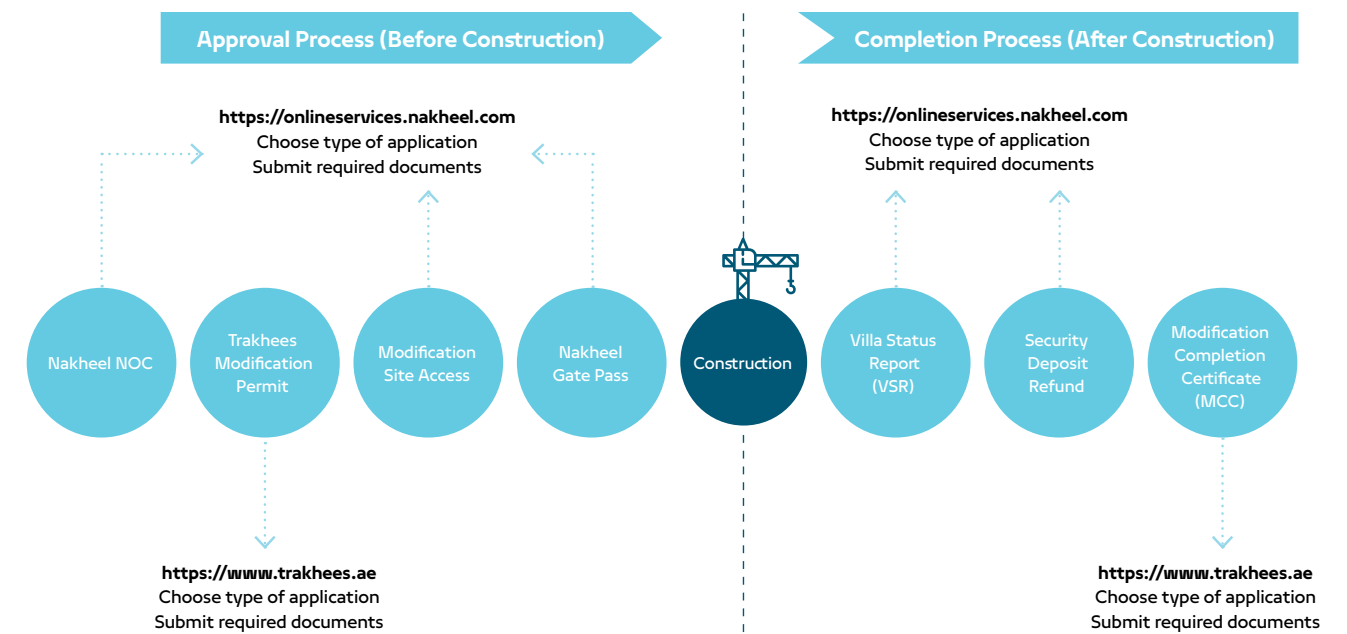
Approval Process (Before Construction)

Completion Process (After Construction)

https://onlineservices.nakheel.com
Choose type of application
Submit required documents

https://onlineservices.nakheel.com
Choose type of application
Submit required documents

Nakheel NOC

Trakhees Modification Permit

Modification Site Access

Nakheel Gate Pass

Construction

Villa Status Report (VSR)

Security Deposit Refund

Modification Completion Certificate (MCC)

https://www.trakhees.ae
Choose type of application
Submit required documents

https://www.trakhees.ae
Choose type of application
Submit required documents